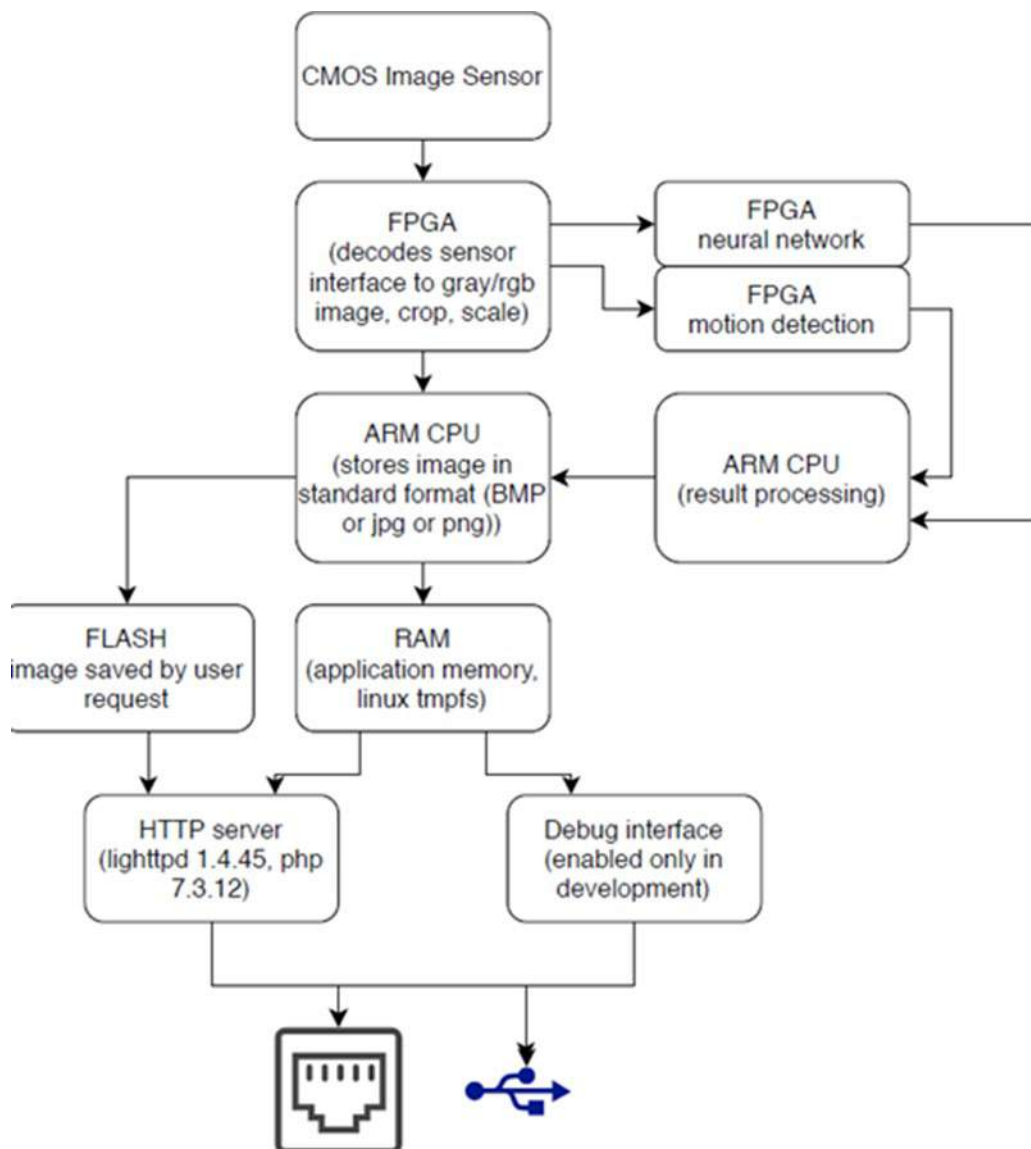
CMOS Image Sensor

FPGA
(decodes sensor interface to gray/rgb image, crop, scale)

FPGA
neural network

FPGA
motion detection

ARM CPU
(stores image in standard format (BMP or jpg or png))

ARM CPU
(result processing)

FLASH
image saved by user request

RAM
(application memory, linux tmpfs)

HTTP server
(lighttpd 1.4.45, php 7.3.12)

Debug interface
(enabled only in development)